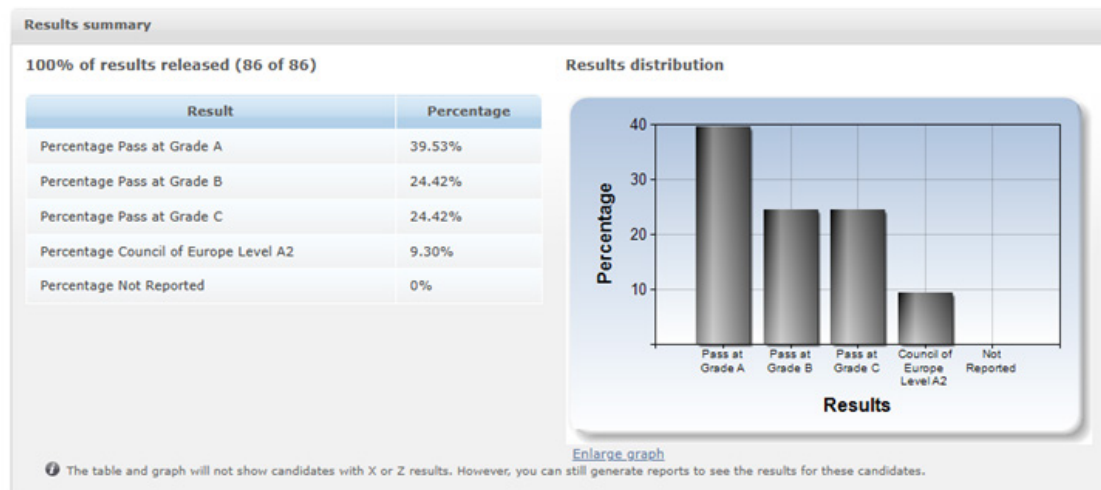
Results summary

100% of results released (86 of 86)

| Result | Percentage |
|---|---|
| Percentage Pass at Grade A | 39.53% |
| Percentage Pass at Grade B | 24.42% |
| Percentage Pass at Grade C | 24.42% |
| Percentage Council of Europe Level A2 | 9.30% |
| Percentage Not Reported | 0% |

Results distribution

40
30
20
10
Percentage

Pass at Grade A
Pass at Grade B
Pass at Grade C
Council of Europe Level A2
Not Reported

Results

Enlarge graph

The table and graph will not show candidates with X or Z results. However, you can still generate reports to see the results for these candidates.